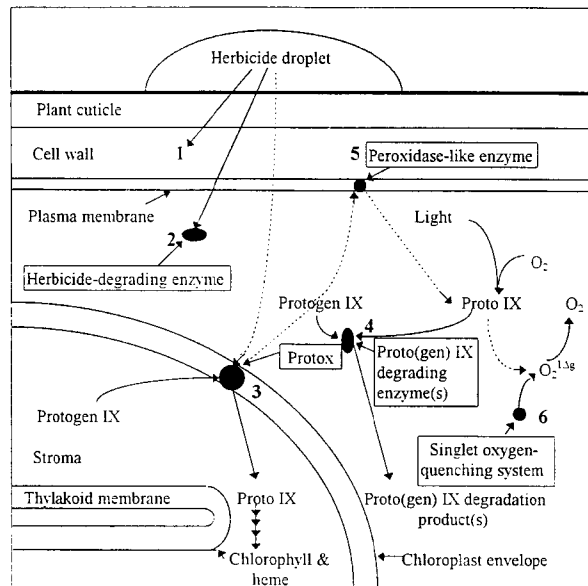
Herbicide droplet

Plant cuticle

Cell wall

1

5

Peroxidase-like enzyme

Plasma membrane

Light

$O_2$

2

Herbicide-degrading enzyme

Protogen IX

Proto IX

$O_2$

4

Protox

Proto(gen) IX degrading enzyme(s)

$O_2^{1\Delta g}$

3

Protogen IX

6

Stroma

Singlet oxygen-quenching system

Thylakoid membrane

Proto IX

Proto(gen) IX degradation product(s)

Chlorophyll & heme

Chloroplast envelope